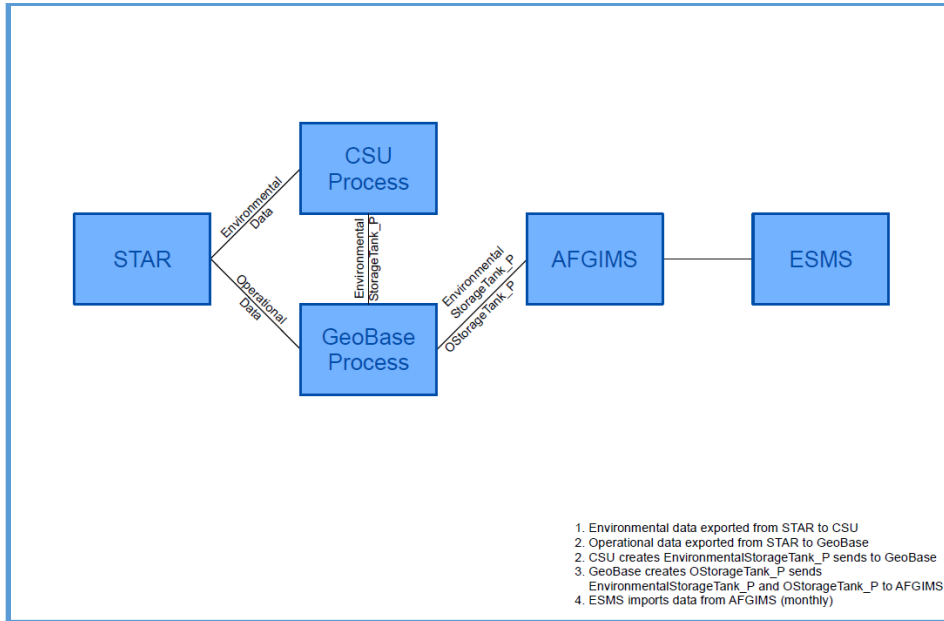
CSU Process

Environmental Data

STAR

Operational Data

Environmental StorageTank_P

GeoBase Process

Environmental StorageTank_P

OStorageTank_P

AFGIMS

ESMS

1. Environmental data exported from STAR to CSU
2. Operational data exported from STAR to GeoBase
2. CSU creates EnvironmentalStorageTank_P sends to GeoBase
3. GeoBase creates OStorageTank_P sends EnvironmentalStorageTank_P and OStorageTank_P to AFGIMS
4. ESMS imports data from AFGIMS (monthly)